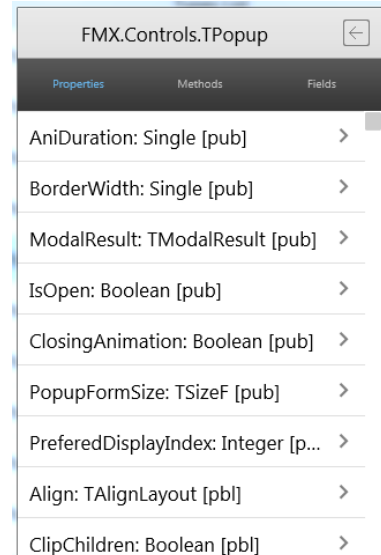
FMX.Controls.TPopup

Properties
Methods
Fields

AniDuration: Single [pub]

BorderWidth: Single [pub]

ModalResult: TModalResult [pub]

IsOpen: Boolean [pub]

ClosingAnimation: Boolean [pub]

PopupFormSize: TSizeF [pub]

PreferedDisplayIndex: Integer [p...

Align: TAlignLayout [pbl]

ClipChildren: Boolean [pbl]